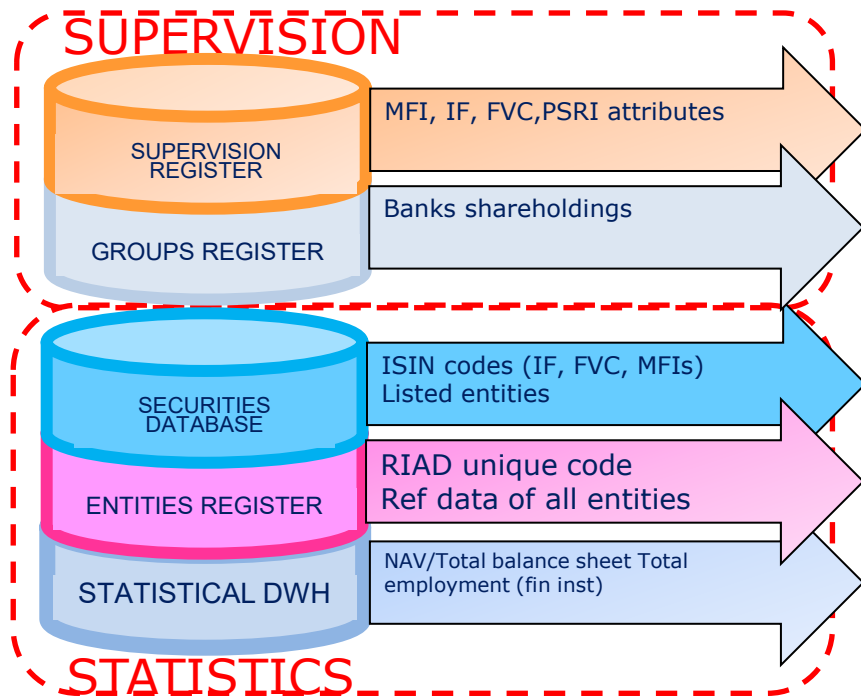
SUPERVISION

SUPERVISION REGISTER

MFI, IF, FVC,PSRI attributes

GROUPS REGISTER

Banks shareholdings

SECURITIES DATABASE

ISIN codes (IF, FVC, MFIs)
Listed entities

ENTITIES REGISTER

RIAD unique code
Ref data of all entities

STATISTICAL DWH

NAV/Total balance sheet Total employment (fin inst)

STATISTICS